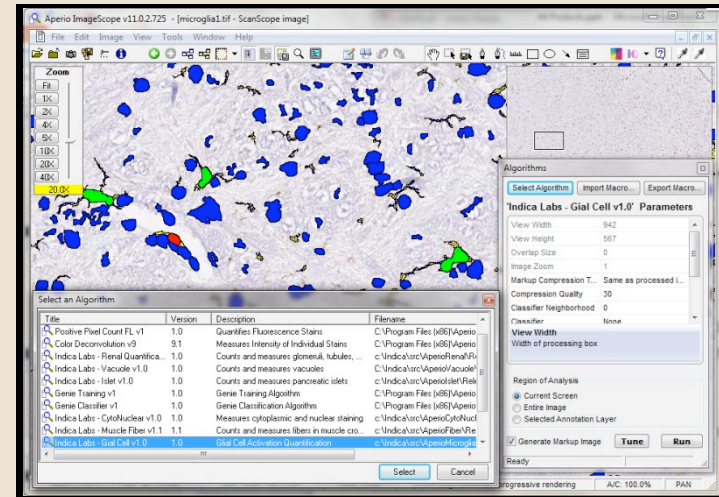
Aperio ImageScope v11.0.2.725 - [microglia1.tif - ScanScope image]

File Edit Image View Tools Window Help

Zoom
Fit
1X
2X
4X
5X
10X
20X
40X
20.0X

Algorithms
Select Algorithm
Import Macro...
Export Macro...
'Indica Labs - Gial Cell v1.0' Parameters

| | |
|---|---|
| View Width | 942 |
| View Height | 567 |
| Overlap Size | 0 |
| Image Zoom | 1 |
| Markup Compression T... | Same as processed i... |
| Compression Quality | 30 |
| Classifier Neighborhood | 0 |
| Classifier | None |

View Width
Width of processing box

Region of Analysis
Current Screen
Entire Image
Selected Annotation Layer

Generate Markup Image
Tune
Run
Ready

Select an Algorithm

| Title | Version | Description | Filename |
|---|---|---|---|
| Positive Pixel Count FL v1 | 1.0 | Quantifies Fluorescence Stains | C:\Program Files (x86)\Aperio |
| Color Deconvolution v9 | 9.1 | Measures Intensity of Individual Stains | C:\Program Files (x86)\Aperio |
| Indica Labs - Renal Quantifica... | 1.0 | Counts and measures glomeruli, tubules, ... | c:\Indica\src\AperioRenal\R |
| Indica Labs - Vacuole v1.0 | 1.0 | Counts and measures vacuoles | c:\Indica\src\AperioVacuole\ |
| Indica Labs - Islet v1.0 | 1.0 | Counts and measures pancreatic islets | c:\Indica\src\AperioIslet\Rel |
| Genie Training v1 | 1.0 | Genie Training Algorithm | C:\Program Files (x86)\Aperio |
| Genie Classifier v1 | 1.0 | Genie Classification Algorithm | C:\Program Files (x86)\Aperio |
| Indica Labs - CytoNuclear v1.0 | 1.0 | Measures cytoplasmic and nuclear staining | c:\Indica\src\AperioCytoNucl |
| Indica Labs - Muscle Fiber v1.1 | 1.1 | Counts and measures fibers in muscle cro... | c:\Indica\src\AperioFiber\Re |
| Indica Labs - Gial Cell v1.0 | 1.0 | Glial Cell Activation Quantification | c:\Indica\src\AperioMicroglia |

Select
Cancel

rogressive rendering
A/C: 100.0%
PAN